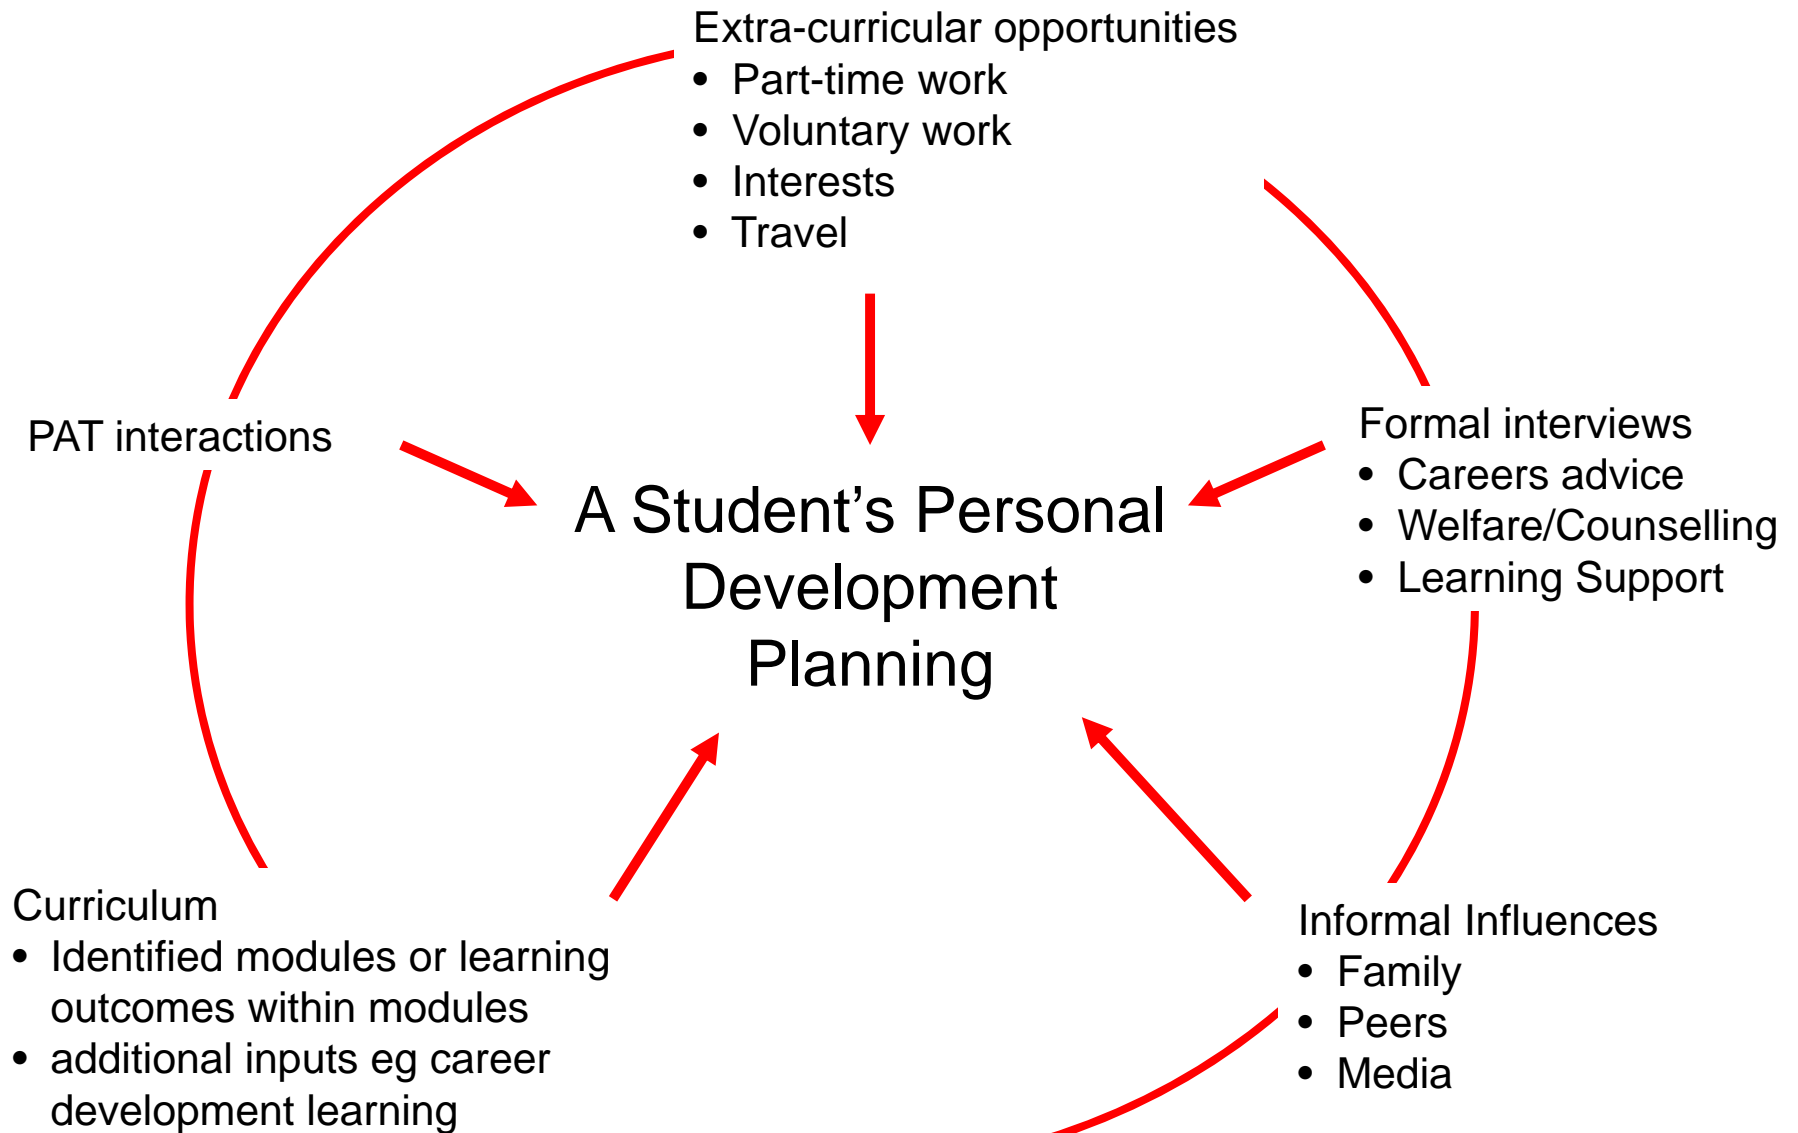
Extra-curricular opportunities
• Part-time work
• Voluntary work
• Interests
• Travel

PAT interactions

A Student's Personal Development Planning

Formal interviews
• Careers advice
• Welfare/Counselling
• Learning Support

Curriculum
• Identified modules or learning outcomes within modules
• additional inputs eg career development learning

Informal Influences
• Family
• Peers
• Media